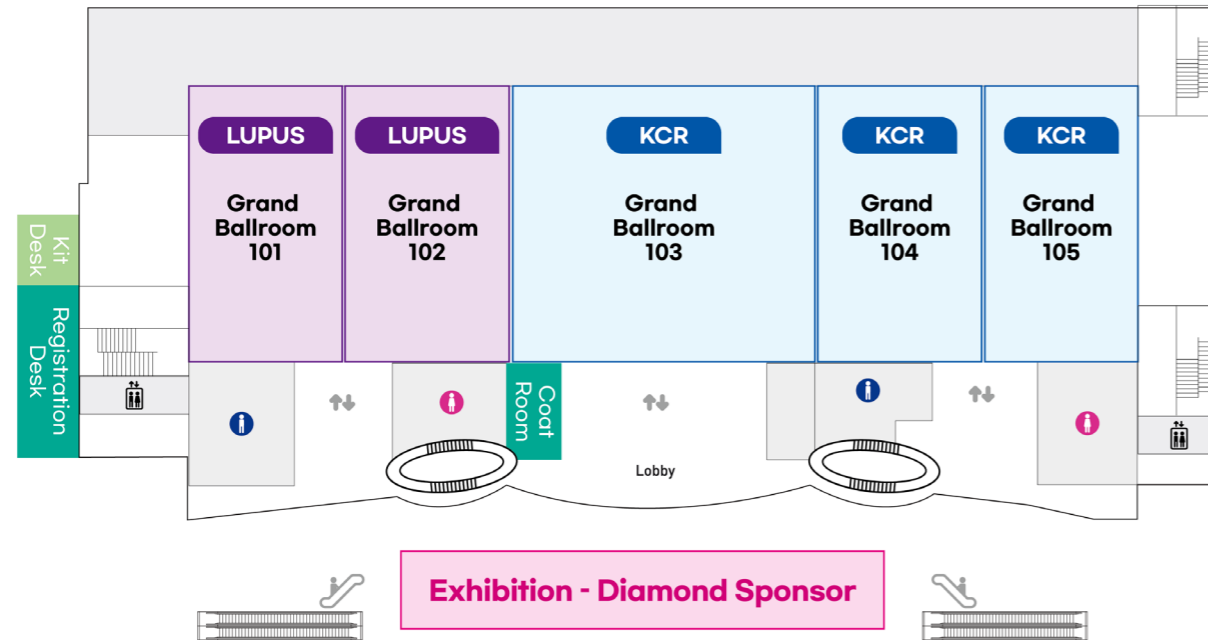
LUPUS

Grand Ballroom 101

LUPUS

Grand Ballroom 102

KCR

Grand Ballroom 103

KCR

Grand Ballroom 104

KCR

Grand Ballroom 105

Kit Desk

Registration Desk

Coat Room

Lobby

Exhibition - Diamond Sponsor